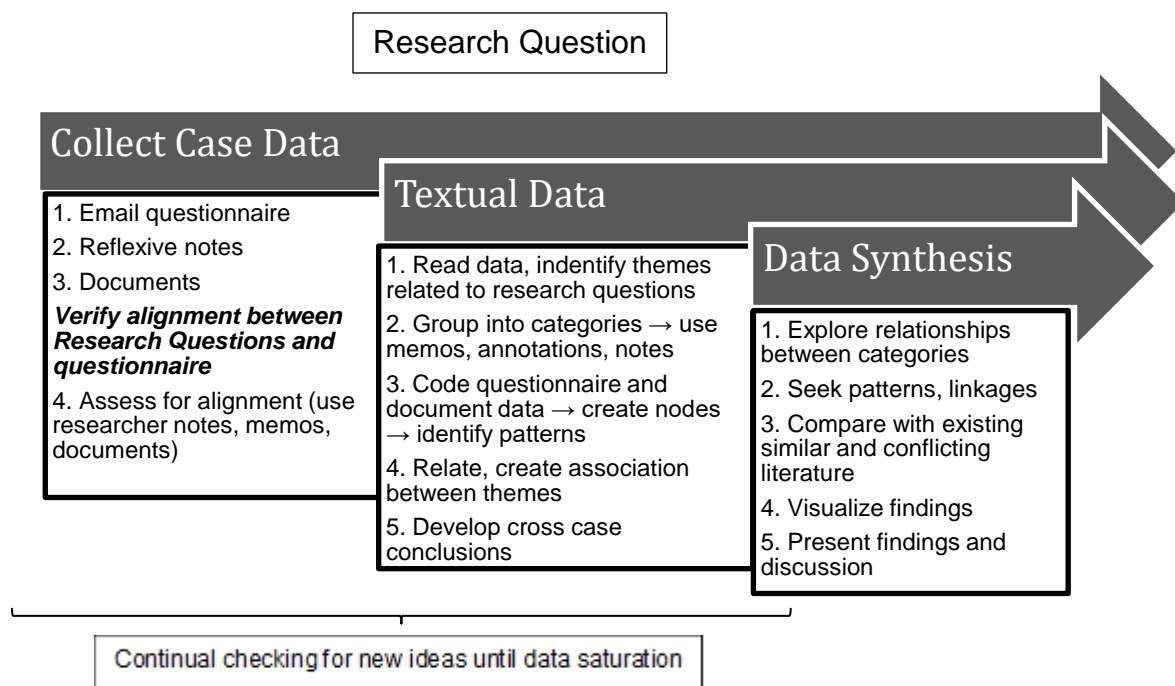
Research Question

Collect Case Data

1. Email questionnaire
2. Reflexive notes
3. Documents
***Verify alignment between Research Questions and questionnaire***
4. Assess for alignment (use researcher notes, memos, documents)

Textual Data

1. Read data, indentify themes related to research questions
2. Group into categories → use memos, annotations, notes
3. Code questionnaire and document data → create nodes → identify patterns
4. Relate, create association between themes
5. Develop cross case conclusions

Data Synthesis

1. Explore relationships between categories
2. Seek patterns, linkages
3. Compare with existing similar and conflicting literature
4. Visualize findings
5. Present findings and discussion

Continual checking for new ideas until data saturation